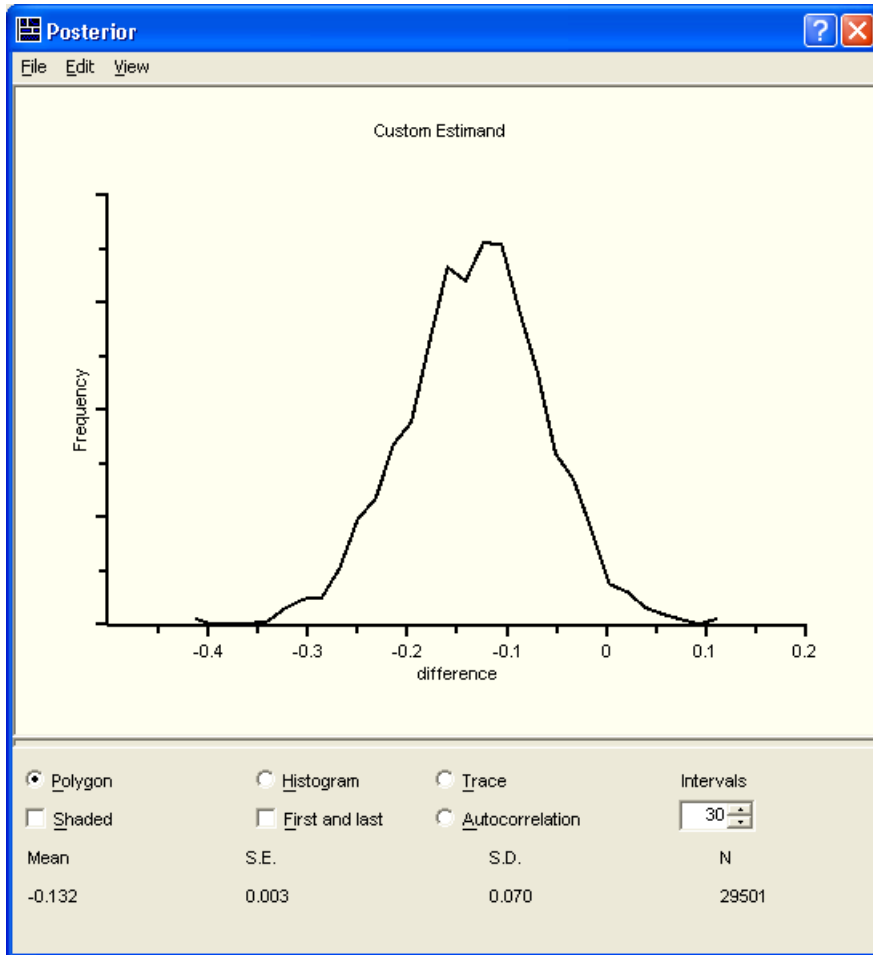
Posterior

File Edit View

Custom Estimand

Frequency

-0.4 -0.3 -0.2 -0.1 0 0.1 0.2

difference

Polygon Histogram Trace Intervals

Shaded First and last Autocorrelation 30

| Mean | S.E. | S.D. | N |
|---|---|---|---|
| -0.132 | 0.003 | 0.070 | 29501 |